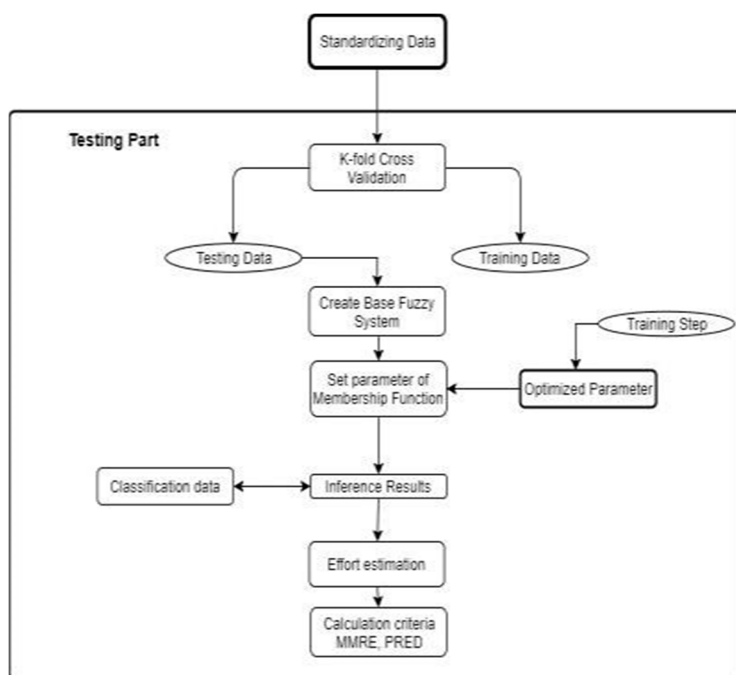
Standardizing Data

Testing Part

K-fold Cross Validation

Testing Data

Training Data

Create Base Fuzzy System

Training Step

Set parameter of Membership Function

Optimized Parameter

Classification data

Inference Results

Effort estimation

Calculation criteria MMRE, PRED